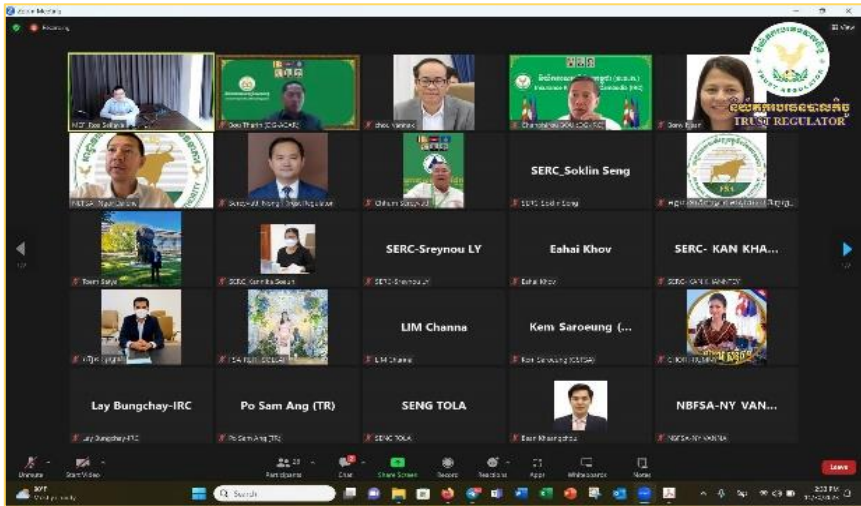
Zoom Meeting

Recording

View

MOF Sou Sothira

Sou Thanh

chea Vannak

Chanthiravong SOK (IRC)

Sary Bjan

និយ័តករបទបញ្ញត្តិរូបធនបត្យ

TRUST REGULATOR

NBFSA

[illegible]

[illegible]

SERC_Soklin Seng

SERC Soklin Seng

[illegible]

Tooin Satya

SERC Kannika

SERC-Sreynou LY

SERC-Sreynou LY

Eahai Khov

Eahai Khov

SERC- KAN KHA...

SERC-KAN KHANTHY

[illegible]

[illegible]

LIM Channa

LIM Channa

Kem Saroeung (...

Kem Saroeung (CDSA)

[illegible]

Lay Bungchay-IRC

Lay Bungchay-IRC

Po Sam Ang (TR)

Po Sam Ang (TR)

SENG TOLA

SENG TOLA

Barr Khuangchou

NBFSA-NY VAN...

NBFSA-NY VANNTHA

Unmute

Start Video

Participants

Chat

Share Screen

Record

Reactions

Apps

Whiteboards

Notes

Leave

Search